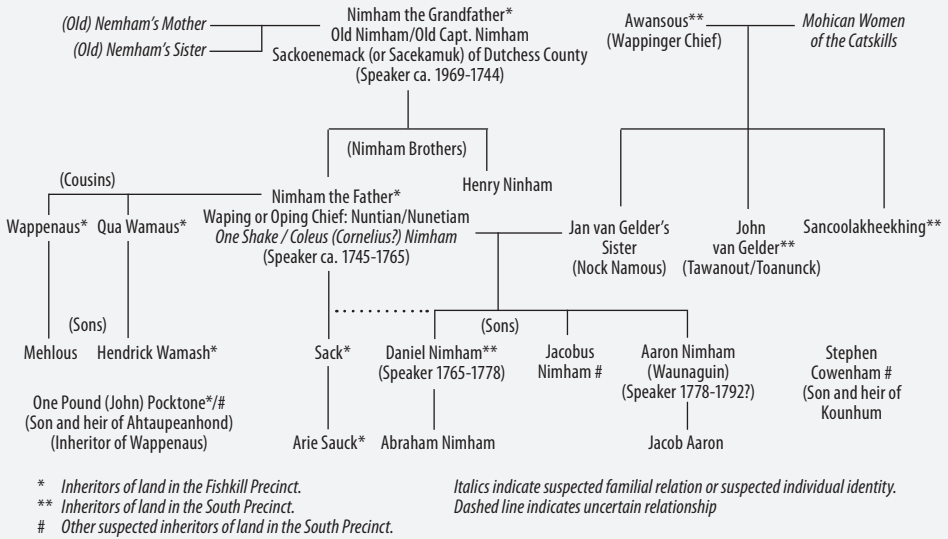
(Old) Nemham's Mother

(Old) Nemham's Sister

Nimham the Grandfather*
Old Nimham/Old Capt. Nimham
Sackoenemack (or Sacekamuk) of Dutchess County
(Speaker ca. 1969-1744)

Awansous**
(Wappinger Chief)

Mohican Women of the Catskills

(Nimham Brothers)

Henry Ninham

(Cousins)

Nimham the Father*
Waping or Oping Chief: Nuntian/Nunetiam
One Shake / Coleus (Cornelius?) Nimham
(Speaker ca. 1745-1765)

Jan van Gelder's Sister
(Nock Namous)

John van Gelder**
(Tawanout/Toanunck)

Sancoolakheekhing**

Wappenaus*

Qua Wamaus*

(Sons)

Mehlous

Hendrick Wamash*

Sack*

(Sons)

Daniel Nimham**
(Speaker 1765-1778)

Jacobus Nimham #

Aaron Nimham
(Waunaguin)
(Speaker 1778-1792?)

Stephen Cowenham #
(Son and heir of Kounhum

One Pound (John) Pocktone*/#
(Son and heir of Ahtaupeanhond)
(Inheritor of Wappenaus)

Arie Sauck*

Abraham Nimham

Jacob Aaron

* Inheritors of land in the Fishkill Precinct.
** Inheritors of land in the South Precinct.
# Other suspected inheritors of land in the South Precinct.

Italics indicate suspected familial relation or suspected individual identity.
Dashed line indicates uncertain relationship